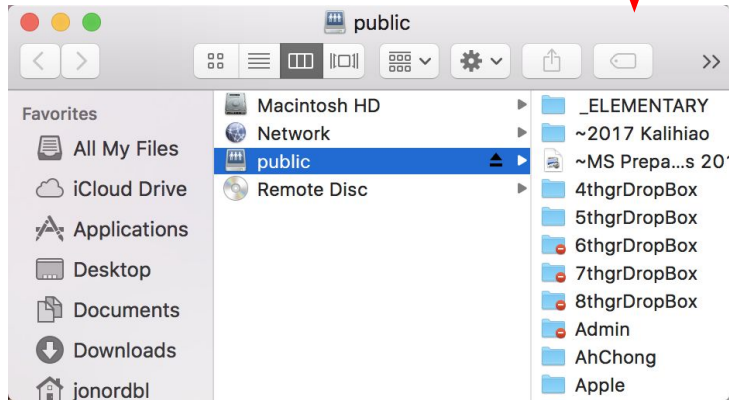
public

Favorites
All My Files
iCloud Drive
Applications
Desktop
Documents
Downloads
jonordbl

Macintosh HD
Network
public
Remote Disc

_ELEMENTARY
~2017 Kalihiao
~MS Prepa...s 201
4thgrDropBox
5thgrDropBox
6thgrDropBox
7thgrDropBox
8thgrDropBox
Admin
AhChong
Apple